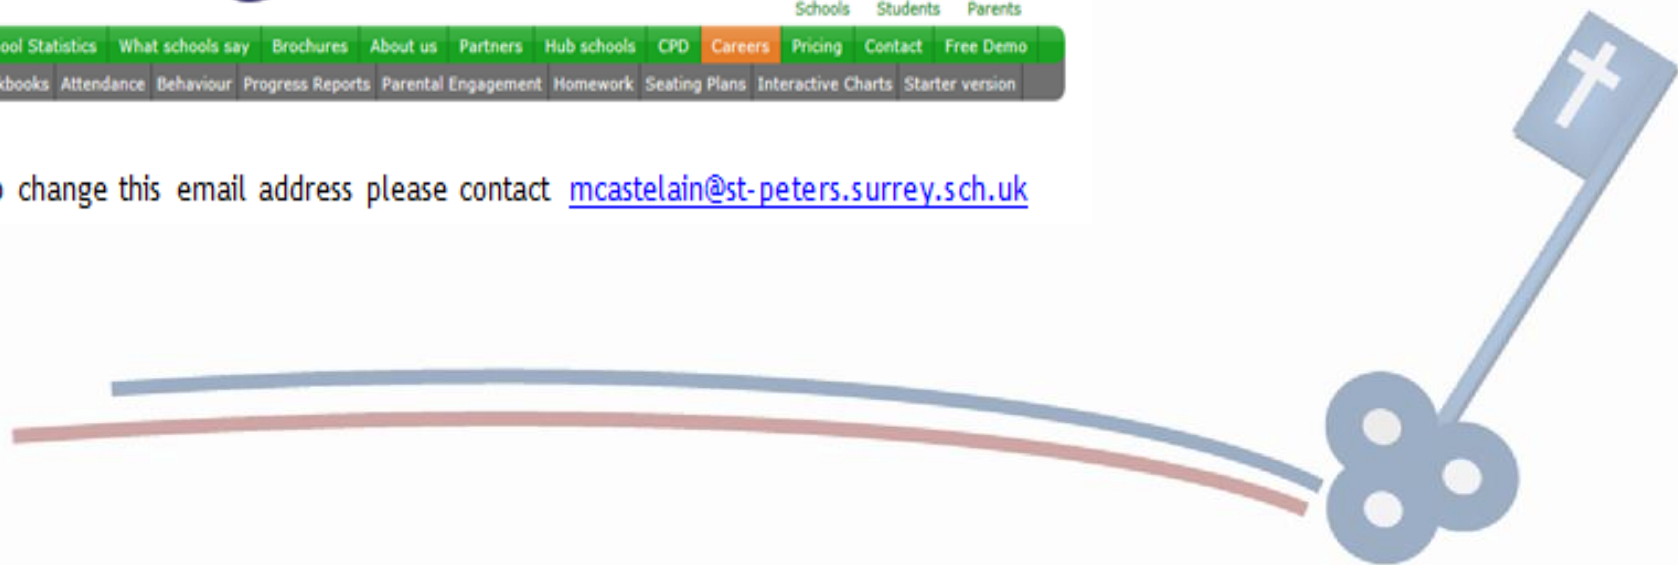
Schools Students Parents

ool Statistics | What schools say | Brochures | About us | Partners | Hub schools | CPD | Careers | Pricing | Contact | Free Demo

kbooks | Attendance | Behaviour | Progress Reports | Parental Engagement | Homework | Seating Plans | Interactive Charts | Starter version

change this email address please contact mcastelain@st-peters.surrey.sch.uk